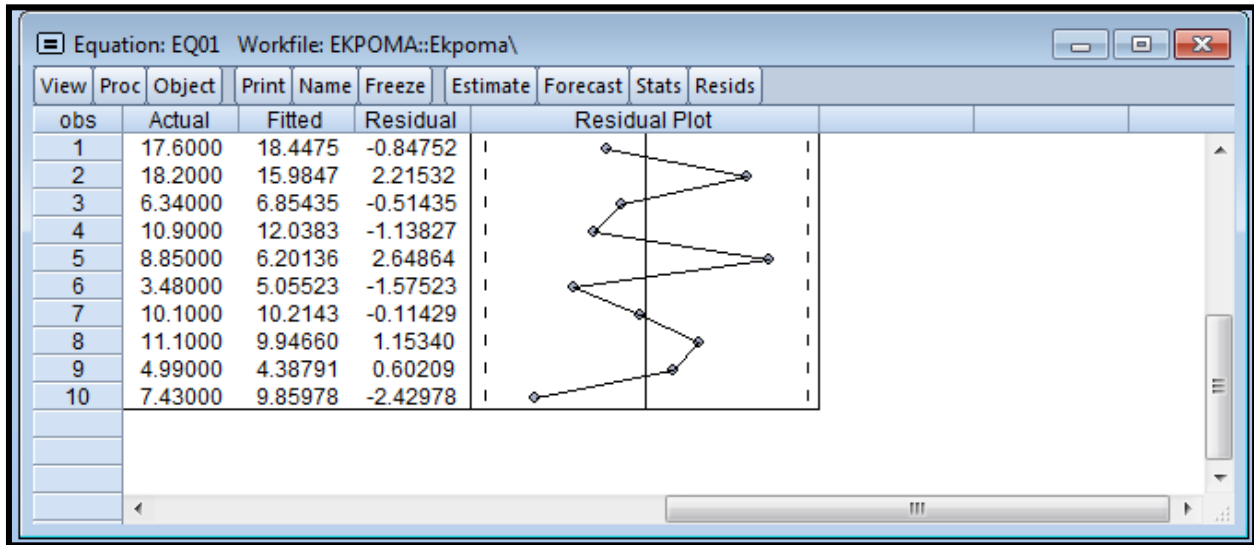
Equation: EQ01 Workfile: EKPOMA::Ekpoma\

View | Proc | Object | Print | Name | Freeze | Estimate | Forecast | Stats | Resids

| obs | Actual | Fitted | Residual | Residual Plot |
|---|---|---|---|---|
| 1 | 17.6000 | 18.4475 | -0.84752 | |
| 2 | 18.2000 | 15.9847 | 2.21532 | |
| 3 | 6.34000 | 6.85435 | -0.51435 | |
| 4 | 10.9000 | 12.0383 | -1.13827 | |
| 5 | 8.85000 | 6.20136 | 2.64864 | |
| 6 | 3.48000 | 5.05523 | -1.57523 | |
| 7 | 10.1000 | 10.2143 | -0.11429 | |
| 8 | 11.1000 | 9.94660 | 1.15340 | |
| 9 | 4.99000 | 4.38791 | 0.60209 | |
| 10 | 7.43000 | 9.85978 | -2.42978 | |